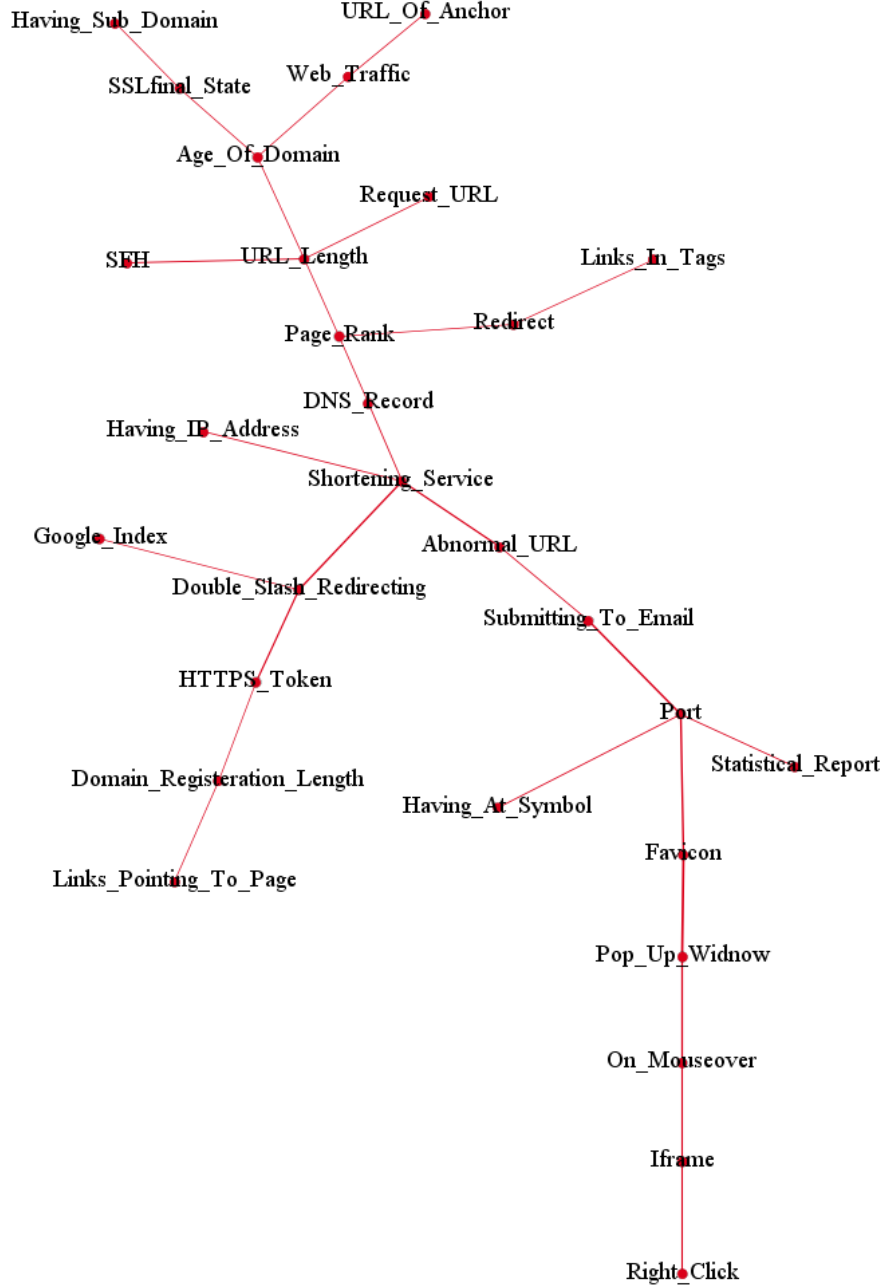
Having_Sub_Domain
URL_Of_Anchor
Web_Traffic
SSLfinal_State
Age_Of_Domain
Request_URL
SFH
URL_Length
Links_In_Tags
Redirect
Page_Rank
DNS_Record
Having_IP_Address
Shortening_Service
Google_Index
Abnormal_URL
Double_Slash_Redirecting
Submitting_To_Email
HTTPS_Token
Port
Statistical_Report
Domain_Registeration_Length
Having_At_Symbol
Favicon
Links_Pointing_To_Page
Pop_Up_Widnow
On_Mouseover
Iframe
Right_Click